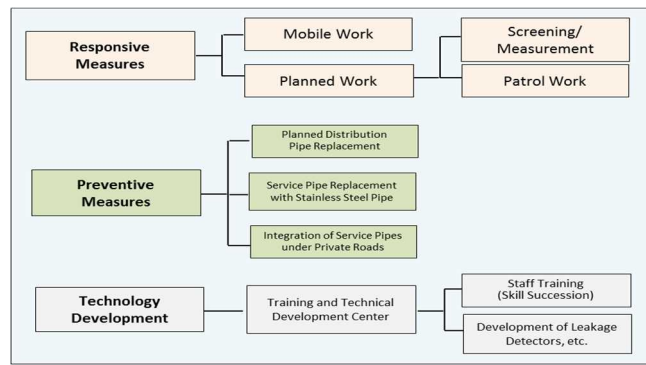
Responsive Measures

Mobile Work

Planned Work

Screening/ Measurement

Patrol Work

Preventive Measures

Planned Distribution Pipe Replacement

Service Pipe Replacement with Stainless Steel Pipe

Integration of Service Pipes under Private Roads

Technology Development

Training and Technical Development Center

Staff Training (Skill Succession)

Development of Leakage Detectors, etc.